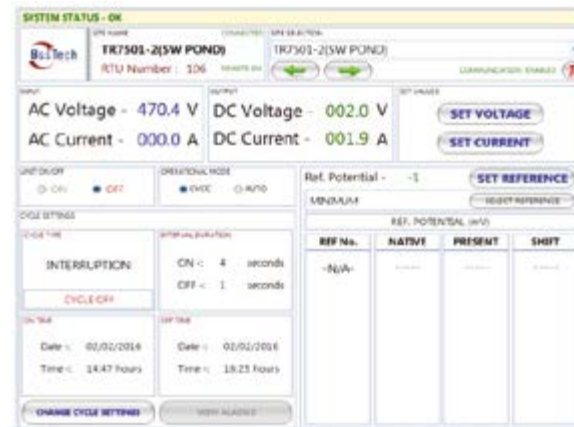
SYSTEM STATUS - OK

BsiTech

TR7501-2(SW POND)

RTU Number : 106

TR7501-2(SW POND)

COMMUNICATION ENABLED

AC Voltage - 470.4 V

AC Current - 000.0 A

DC Voltage - 002.0 V

DC Current - 001.9 A

SET VOLTAGE

SET CURRENT

ON OFF

OVDC AUTO

CYCLE SETTINGS

INTERRUPTION

CYCLE OFF

ON < 4 seconds

OFF < 1 seconds

Date < 02/02/2016

Time < 14:47 hours

Date < 02/02/2016

Time < 18:23 hours

CHANGE CYCLE SETTINGS

Ref. Potential - -1

SET REFERENCE

MINIMUM

REF. POTENTIAL (mV)

| REF No. | NATIVE | PRESENT | SHIFT |
|---|---|---|---|
| -N/A- | | | |